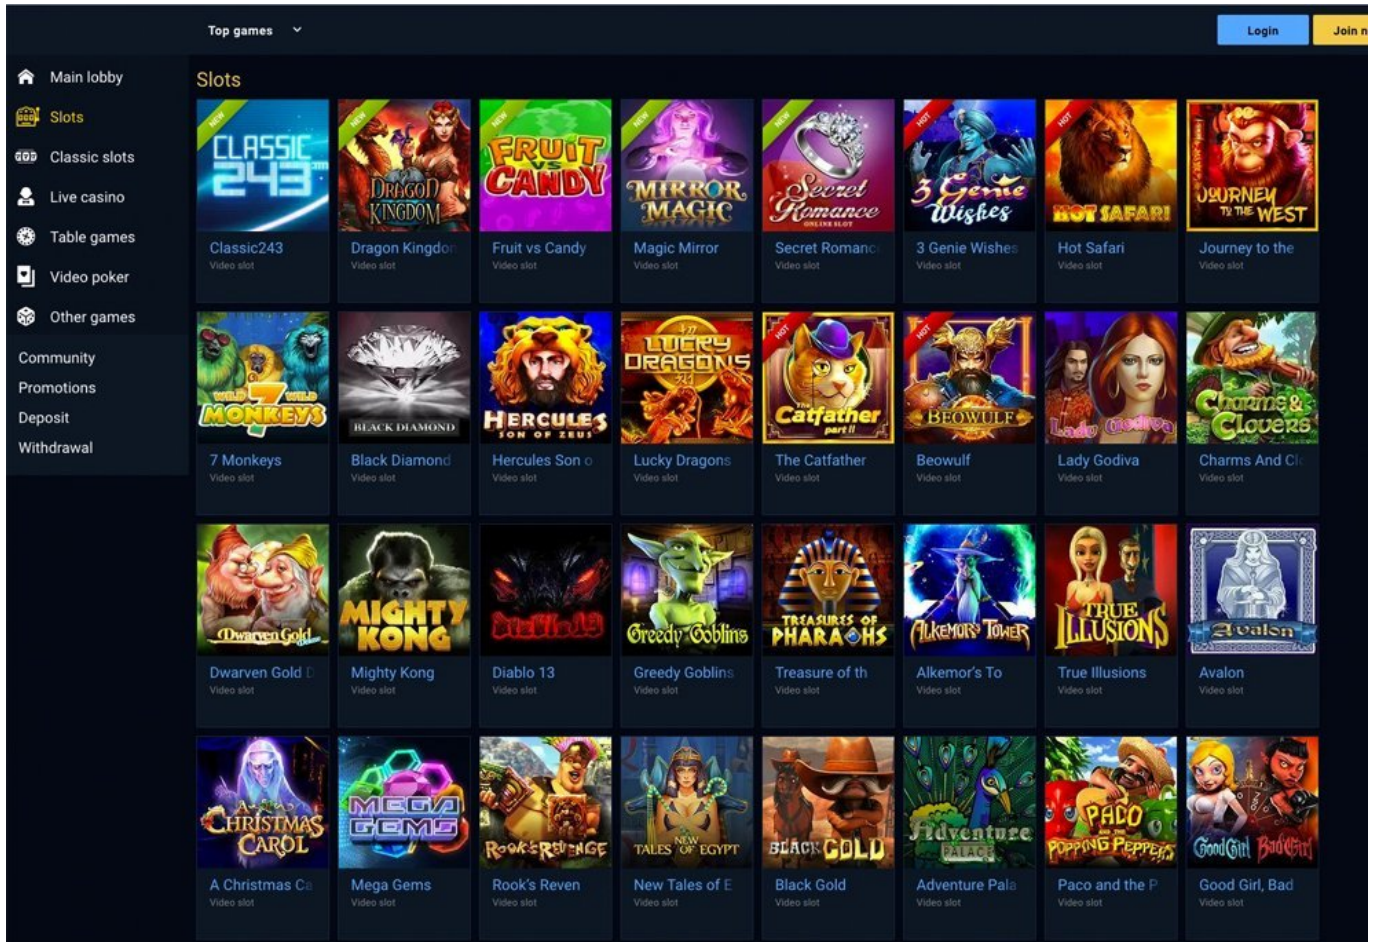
Top games

Login Join n

Main lobby
Slots
Classic slots
Live casino
Table games
Video poker
Other games

Community
Promotions
Deposit
Withdrawal

Slots

NEW CLASSIC 243
Classic243
Video slot

NEW DRAGON KINGDOM
Dragon Kingdo
Video slot

NEW FRUIT VS CANDY
Fruit vs Candy
Video slot

NEW MIRROR MAGIC
Magic Mirror
Video slot

NEW Secret Romance ONLINE SLOT
Secret Romanc
Video slot

HOT 3 Genie Wishes
3 Genie Wishes
Video slot

HOT HOT SAFARI
Hot Safari
Video slot

JOURNEY TO THE WEST
Journey to the
Video slot

WILD 7 WILD MONKEYS
7 Monkeys
Video slot

BLACK DIAMOND
Black Diamond
Video slot

HERCULES SON OF ZEUS
Hercules Son o
Video slot

LUCKY DRAGONS
Lucky Dragons
Video slot

HOT The Catfather part II
The Catfather
Video slot

HOT BEOWULF
Beowulf
Video slot

Lady Godiva
Lady Godiva
Video slot

Charms & Clovers
Charms And Cl
Video slot

Dwarven Gold
Dwarven Gold
Video slot

MIGHTY KONG
Mighty Kong
Video slot

Diablo 13
Diablo 13
Video slot

Greedy Goblins
Greedy Goblins
Video slot

TREASURES OF PHARAOHS
Treasure of th
Video slot

ALKEMOR'S TOWER
Alkemor's To
Video slot

TRUE ILLUSIONS
True Illusions
Video slot

Avalon
Avalon
Video slot

A CHRISTMAS CAROL
A Christmas Ca
Video slot

MEGA GEMS
Mega Gems
Video slot

ROOK'S REVENGE
Rook's Reven
Video slot

NEW TALES OF EGYPT
New Tales of E
Video slot

BLACK GOLD
Black Gold
Video slot

Adventure PALACE
Adventure Pala
Video slot

PACO AND THE POPPING PEPPERS
Paco and the P
Video slot

Good Girl Bad Girl
Good Girl, Bad
Video slot